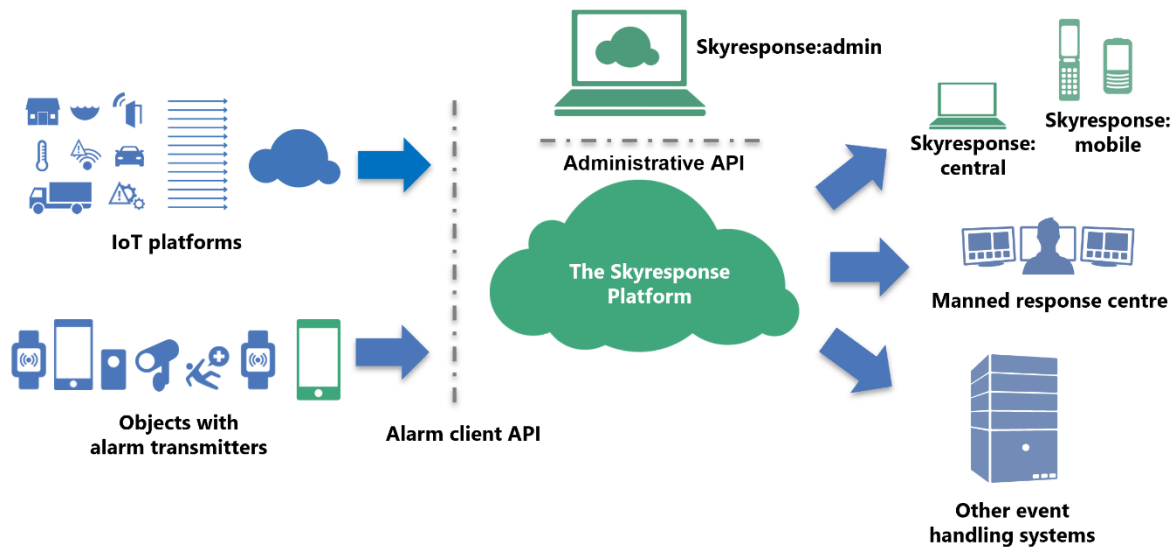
Skyresponse:admin

Administrative API

IoT platforms

The Skyresponse Platform

Skyresponse: central

Skyresponse: mobile

Manned response centre

Objects with alarm transmitters

Alarm client API

Other event handling systems